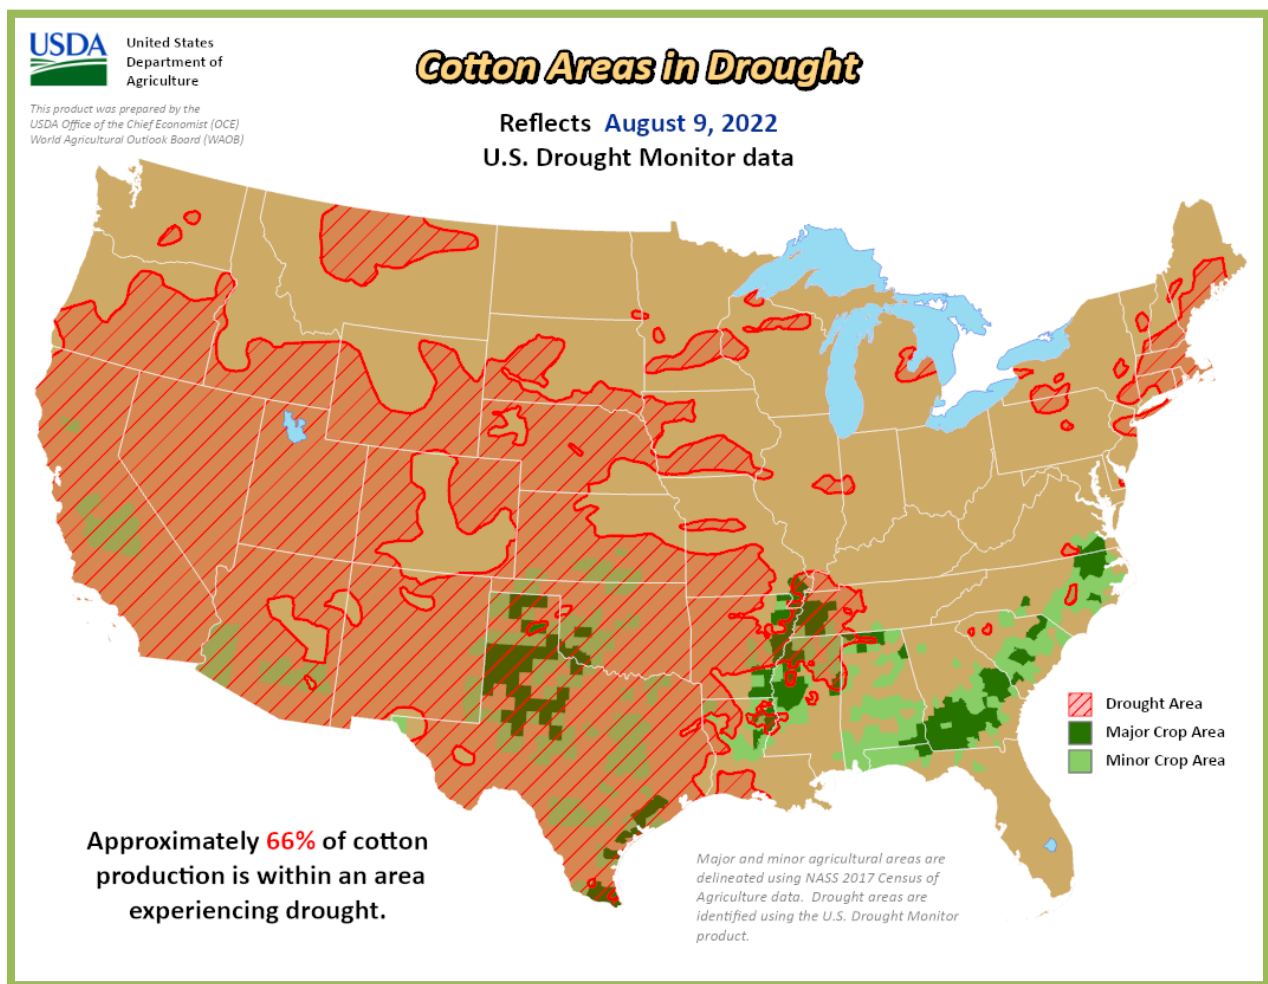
USDA United States Department of Agriculture

This product was prepared by the USDA Office of the Chief Economist (OCE) World Agricultural Outlook Board (WAOB)

Cotton Areas in Drought

Reflects August 9, 2022
U.S. Drought Monitor data

Drought Area
Major Crop Area
Minor Crop Area

Approximately 66% of cotton production is within an area experiencing drought.

Major and minor agricultural areas are delineated using NASS 2017 Census of Agriculture data. Drought areas are identified using the U.S. Drought Monitor product.